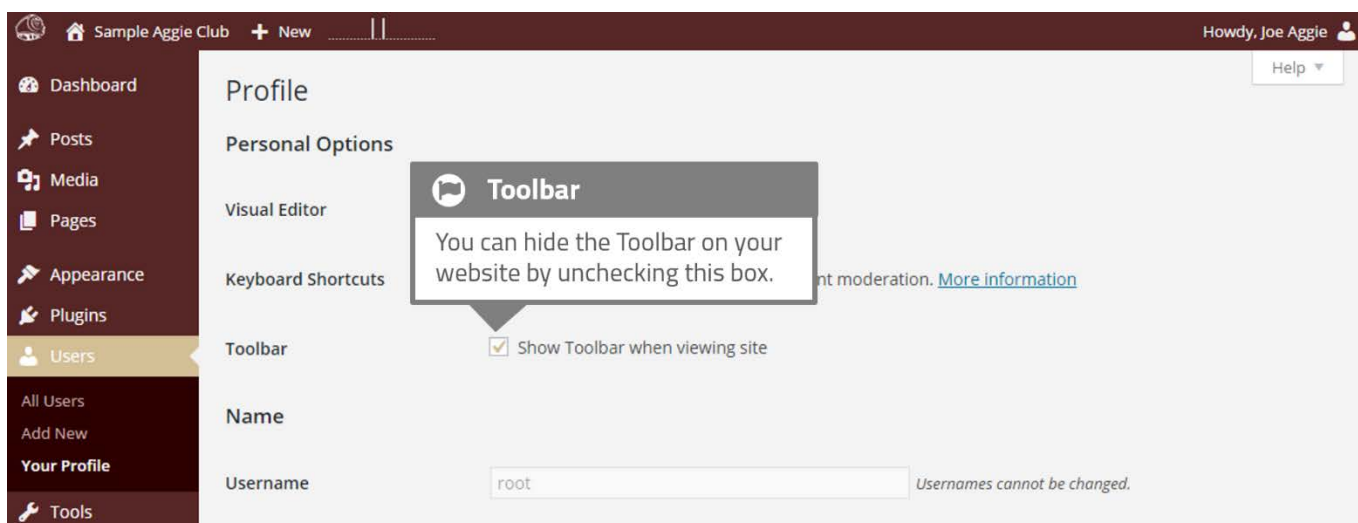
Sample Aggie Club + New

Howdy, Joe Aggie

Help ▼

Dashboard
Posts
Media
Pages
Appearance
Plugins
Users
All Users
Add New
Your Profile
Tools

Profile

Personal Options

Visual Editor

Keyboard Shortcuts

Toolbar

You can hide the Toolbar on your website by unchecking this box.

nt moderation. More information

Toolbar

Show Toolbar when viewing site

Name

Username

root

Usernames cannot be changed.